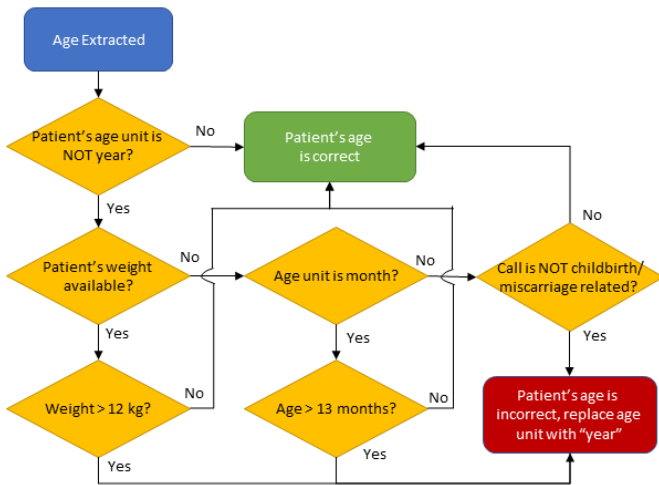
Age Extracted

Patient's age unit is NOT year?

No

Patient's age is correct

Yes

No

Patient's weight available?

No

Age unit is month?

No

Call is NOT childbirth/ miscarriage related?

Yes

Yes

Yes

Weight > 12 kg?

No

Age > 13 months?

No

Patient's age is incorrect, replace age unit with "year"

Yes

Yes